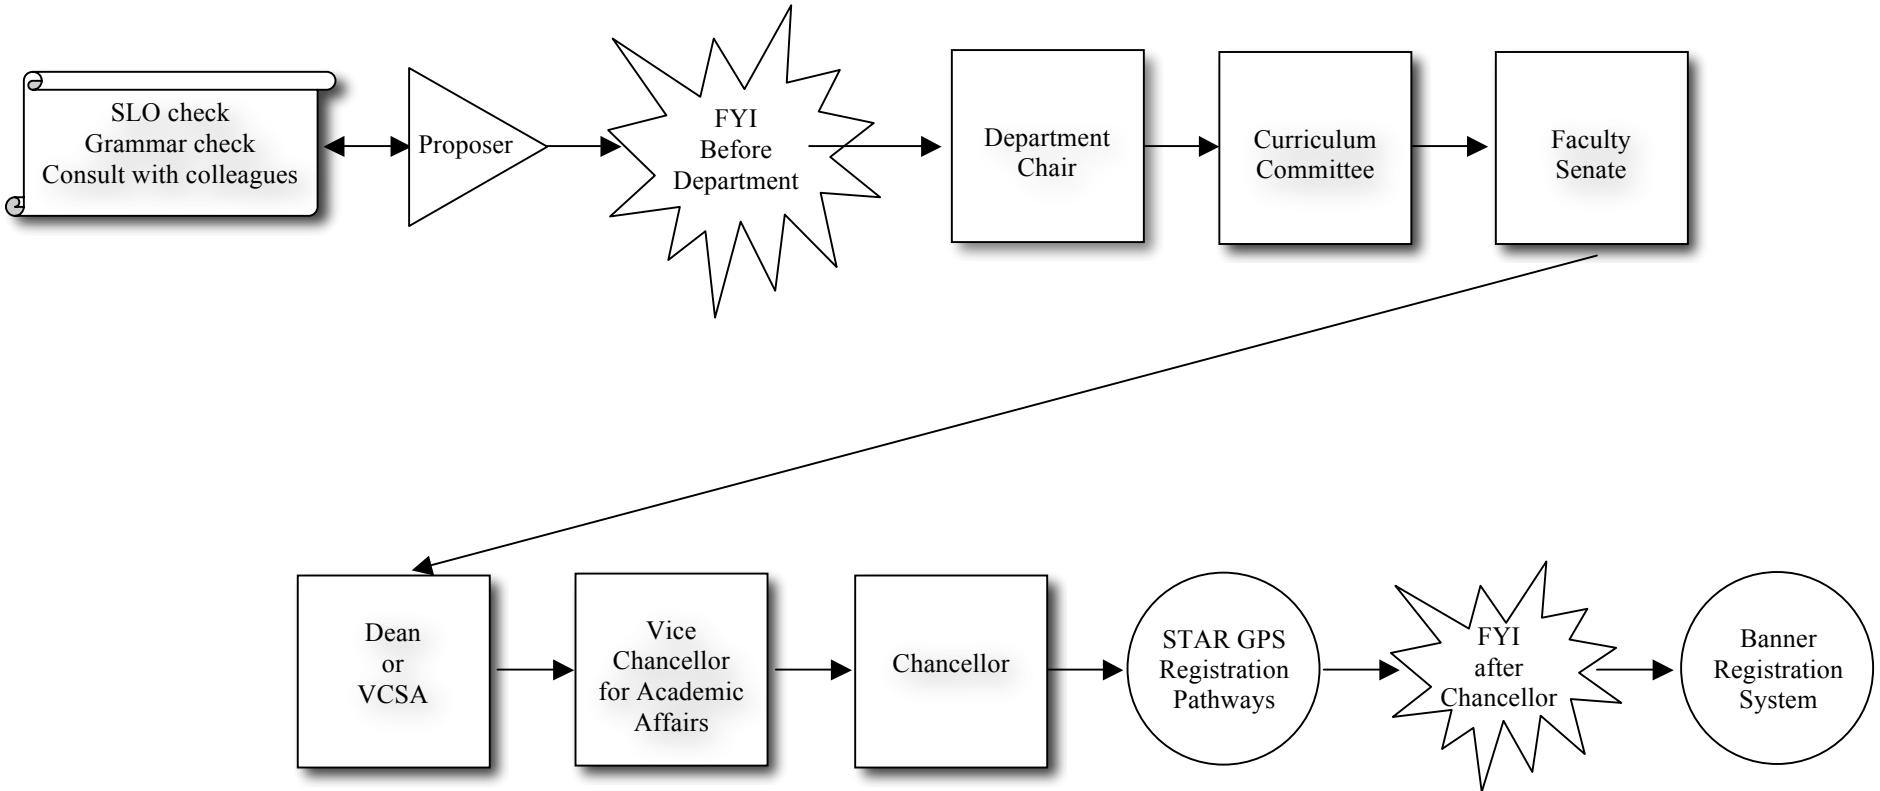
SLO check
Grammar check
Consult with colleagues

Proposer

FYI
Before
Department

Department
Chair

Curriculum
Committee

Faculty
Senate

Dean
or
VCSA

Vice
Chancellor
for Academic
Affairs

Chancellor

STAR GPS
Registration
Pathways

FYI
after
Chancellor

Banner
Registration
System